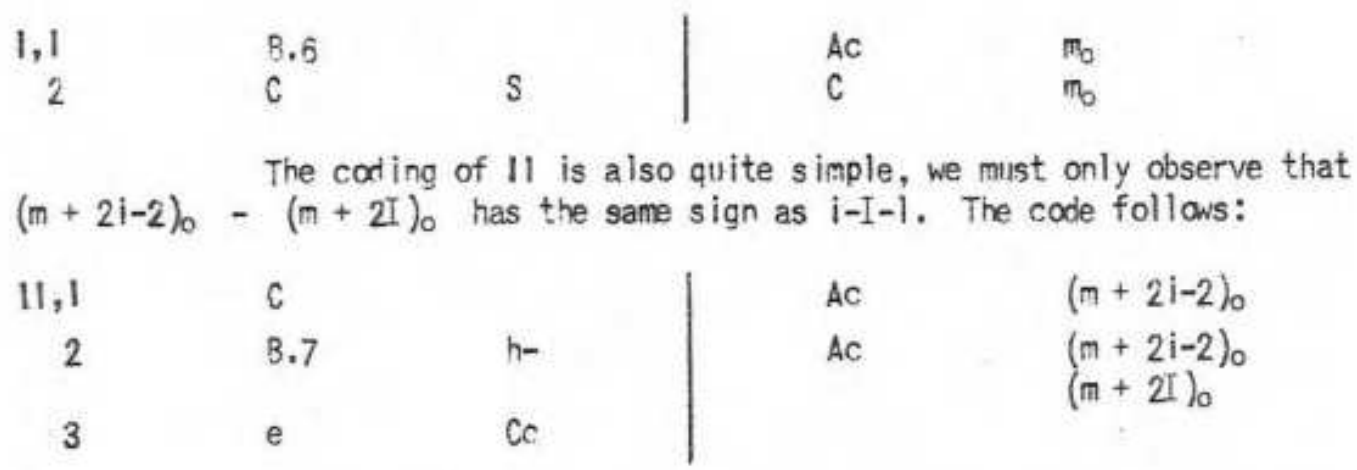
| | | | | |
|---|---|---|---|---|
| I,1 | B.6 | | Ac | $m_o$ |
| 2 | C | S | C | $m_o$ |

The coding of II is also quite simple, we must only observe that $(m + 2i-2)_o$ - $(m + 2I)_o$ has the same sign as i-I-1. The code follows:

| | | | | |
|---|---|---|---|---|
| II,1 | C | | Ac | $(m + 2i-2)_o$ |
| 2 | B.7 | h- | Ac | $(m + 2i-2)_o$ $(m + 2I)_o$ |
| 3 | e | Cc | | |